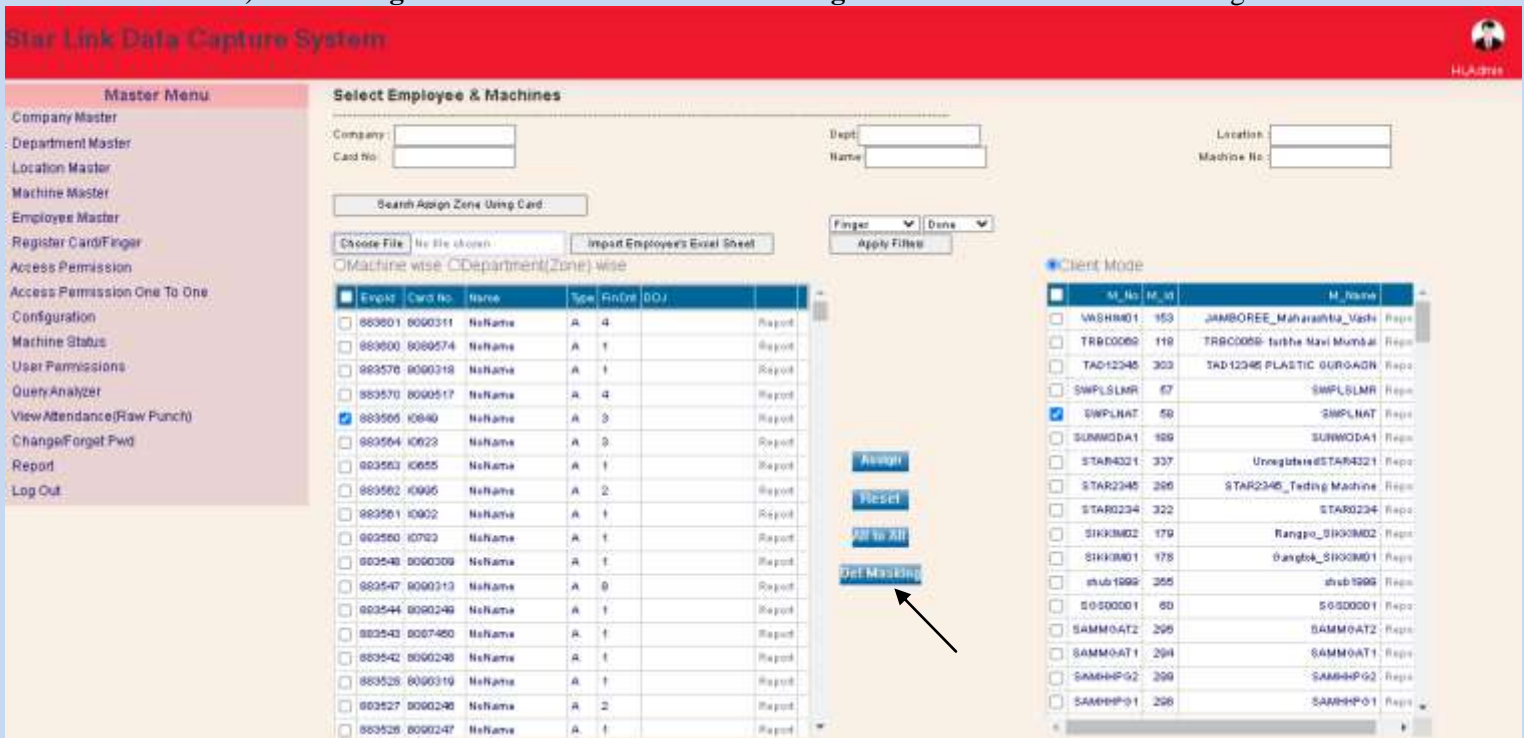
Star Link Data Capture System

Hi,Admin

Master Menu
Company Master
Department Master
Location Master
Machine Master
Employee Master
Register Card/Finger
Access Permission
Access Permission One To One
Configuration
Machine Status
User Permissions
Query Analyzer
View Attendance(Raw Punch)
Change/Forget Pwd
Report
Log Out

Select Employee & Machines

Company :
Card No :
Dept :
Name :
Location :
Machine No :

Search Assign Zone Using Card

Finger Done
Apply Filter

Choose File No file chosen
Import Employee's Excel Sheet

Machine wise Department(Zone) wise

Client Mode

| | Empid | Card No. | Name | Type | FinCnt | DOJ | |
|---|---|---|---|---|---|---|---|
| | 883601 | 8090311 | NoName | A | 4 | | Report |
| | 883600 | 8089574 | NoName | A | 1 | | Report |
| | 883576 | 8090318 | NoName | A | 1 | | Report |
| | 883570 | 8090517 | NoName | A | 4 | | Report |
| | 883565 | I0849 | NoName | A | 3 | | Report |
| | 883564 | I0623 | NoName | A | 3 | | Report |
| | 883563 | I0655 | NoName | A | 1 | | Report |
| | 883562 | I0905 | NoName | A | 2 | | Report |
| | 883561 | I0902 | NoName | A | 1 | | Report |
| | 883560 | I0793 | NoName | A | 1 | | Report |
| | 883548 | 8090309 | NoName | A | 1 | | Report |
| | 883547 | 8090313 | NoName | A | 8 | | Report |
| | 883544 | 8090249 | NoName | A | 1 | | Report |
| | 883543 | 8087460 | NoName | A | 1 | | Report |
| | 883542 | 8090248 | NoName | A | 1 | | Report |
| | 883528 | 8090319 | NoName | A | 1 | | Report |
| | 883527 | 8090246 | NoName | A | 2 | | Report |
| | 883526 | 8090247 | NoName | A | 1 | | Report |

Assign
Reset
All to All
Del Masking

| | M_No | M_Id | M_Name | |
|---|---|---|---|---|
| | VASHIM01 | 153 | JAMBOREE_Maharashtra_Vashi | Repo |
| | TRBC0059 | 118 | TRBC0059- turbhe Navi Mumbai | Repo |
| | TAD12345 | 303 | TAD12345 PLASTIC GURGAON | Repo |
| | SWPLSLMR | 57 | SWPLSLMR | Repo |
| | SWPLNAT | 58 | SWPLNAT | Repo |
| | SUNMODA1 | 169 | SUNMODA1 | Repo |
| | STAR4321 | 337 | UnregisteredSTAR4321 | Repo |
| | STAR2345 | 286 | STAR2345_Testing Machine | Repo |
| | STAR0234 | 322 | STAR0234 | Repo |
| | SIKKIM02 | 179 | Rangpo_SIKKIM02 | Repo |
| | SIKKIM01 | 178 | Gangtok_SIKKIM01 | Repo |
| | shub1999 | 265 | shub1999 | Repo |
| | SGSD0001 | 60 | SGSD0001 | Repo |
| | SAMMGAT2 | 295 | SAMMGAT2 | Repo |
| | SAMMGAT1 | 294 | SAMMGAT1 | Repo |
| | SAMHHPG2 | 299 | SAMHHPG2 | Repo |
| | SAMHHPG1 | 298 | SAMHHPG1 | Repo |